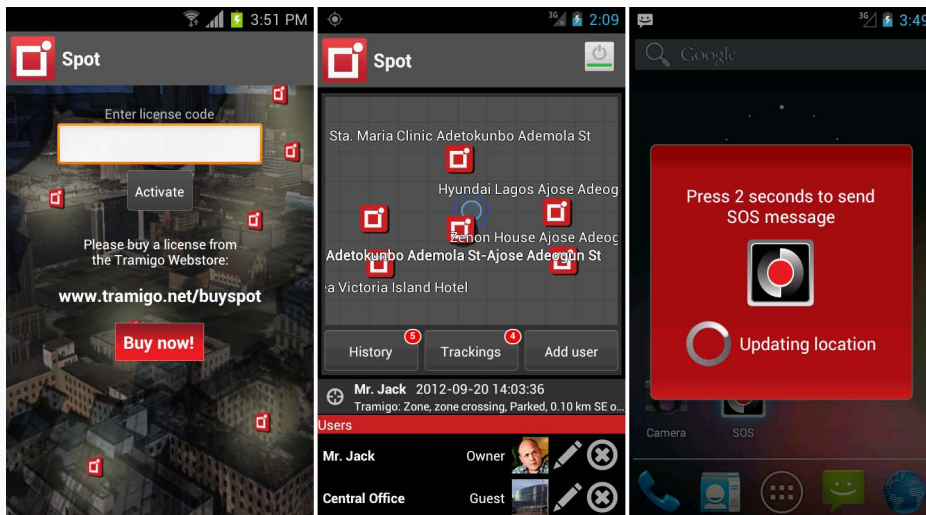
3:51 PM

Spot

Enter license code

Activate

Please buy a license from the Tramigo Webstore:

www.tramigo.net/buyspot

Buy now!

3G 2:09

Spot

Sta. Maria Clinic Adetokunbo Ademola St

Hyundai Lagos Ajose Adeog

Zenon House Ajose Adeog

Adetokunbo Ademola St-Ajose Adeogun St

a Victoria Island Hotel

History 5

Trackings 4

Add user

Mr. Jack 2012-09-20 14:03:36

Tramigo: Zone, zone crossing, Parked, 0.10 km SE o

Users

Mr. Jack Owner

Central Office Guest

3G 3:49

Google

Press 2 seconds to send SOS message

Updating location

Camera

SOS